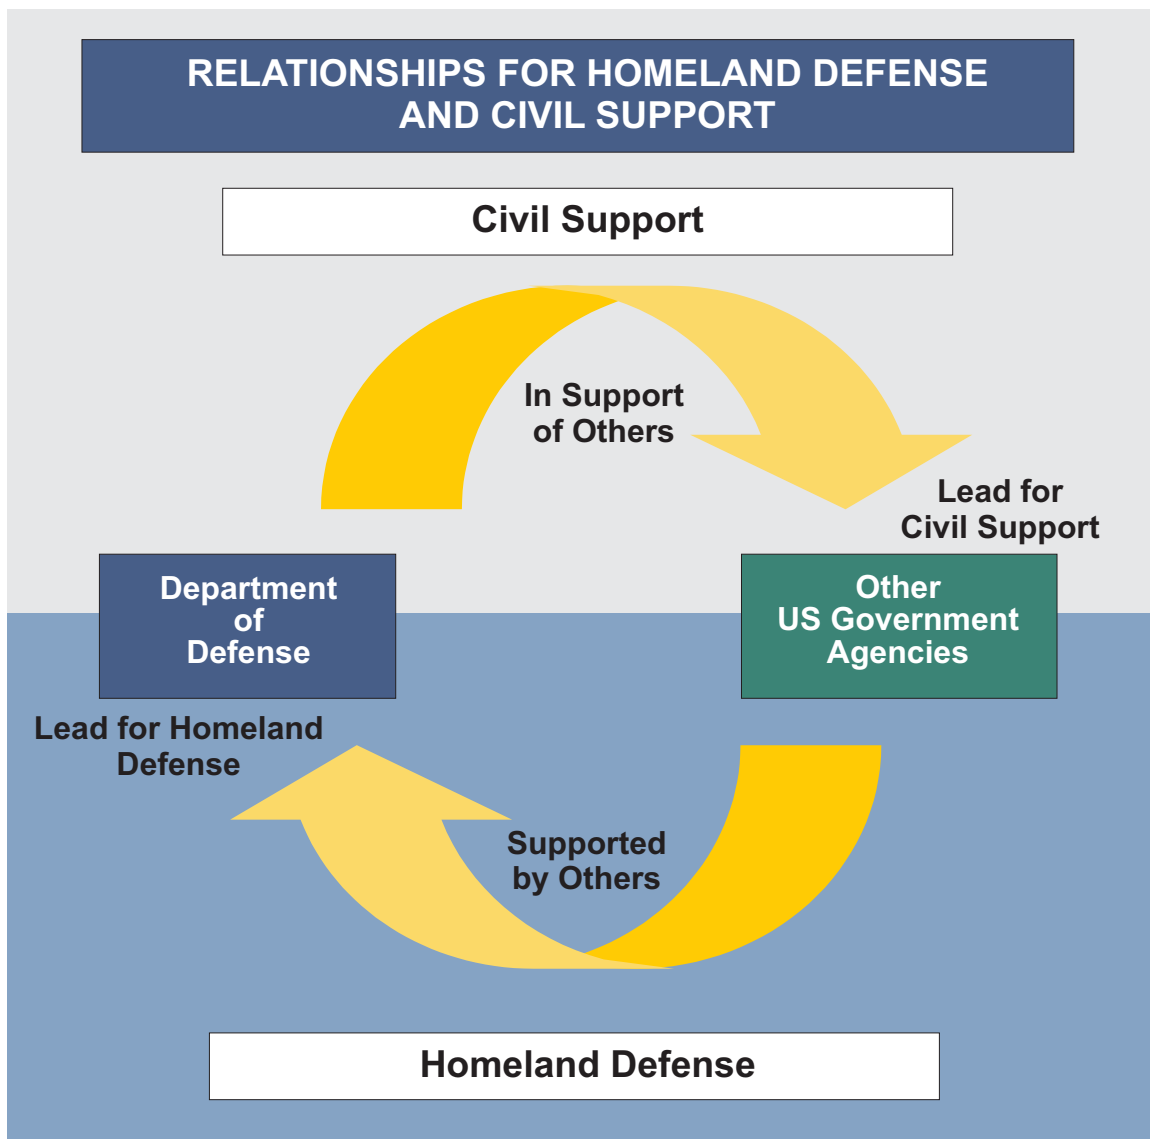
RELATIONSHIPS FOR HOMELAND DEFENSE AND CIVIL SUPPORT

Civil Support

In Support of Others

Lead for Civil Support

Department of Defense

Other US Government Agencies

Lead for Homeland Defense

Supported by Others

Homeland Defense